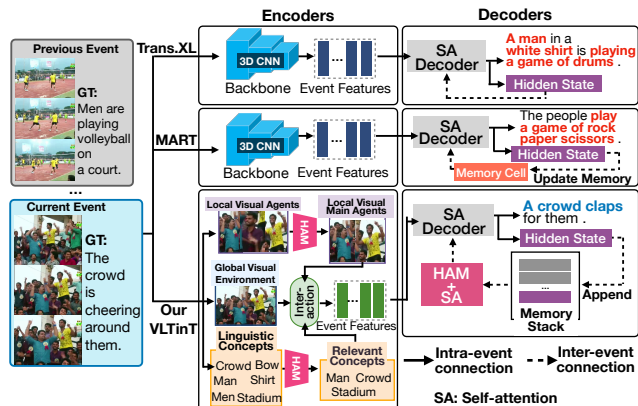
Encoders

Decoders

Previous Event

GT: Men are playing volleyball on a court.

...

Current Event

GT: The crowd is cheering around them.

Trans.XL

3D CNN

Backbone

Event Features

SA Decoder

A man in a white shirt is playing a game of drums.

Hidden State

MART

3D CNN

Backbone

Event Features

SA Decoder

The people play a game of rock paper scissors.

Hidden State

Memory Cell

Update Memory

Our VLTinT

Local Visual Agents

HAM

Local Visual Main Agents

Global Visual Environment

Inter-action

Event Features

Linguistic Concepts

Crowd Bow Man Shirt Men Stadium

HAM

Relevant Concepts

Man Crowd Stadium

SA Decoder

A crowd claps for them.

Hidden State

HAM + SA

...

Memory Stack

Append

Intra-event connection

Inter-event connection

SA: Self-attention